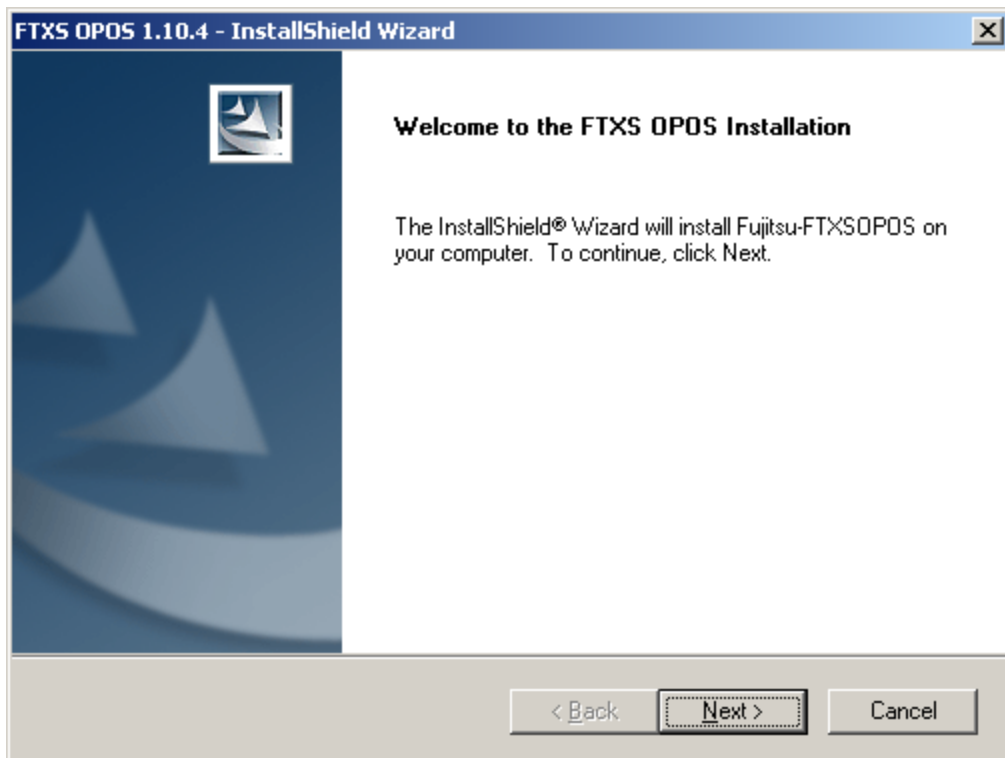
FTXS OPOS 1.10.4 - InstallShield Wizard

Welcome to the FTXS OPOS Installation

The InstallShield® Wizard will install Fujitsu-FTXSOPOS on your computer. To continue, click Next.

< Back
Next >
Cancel